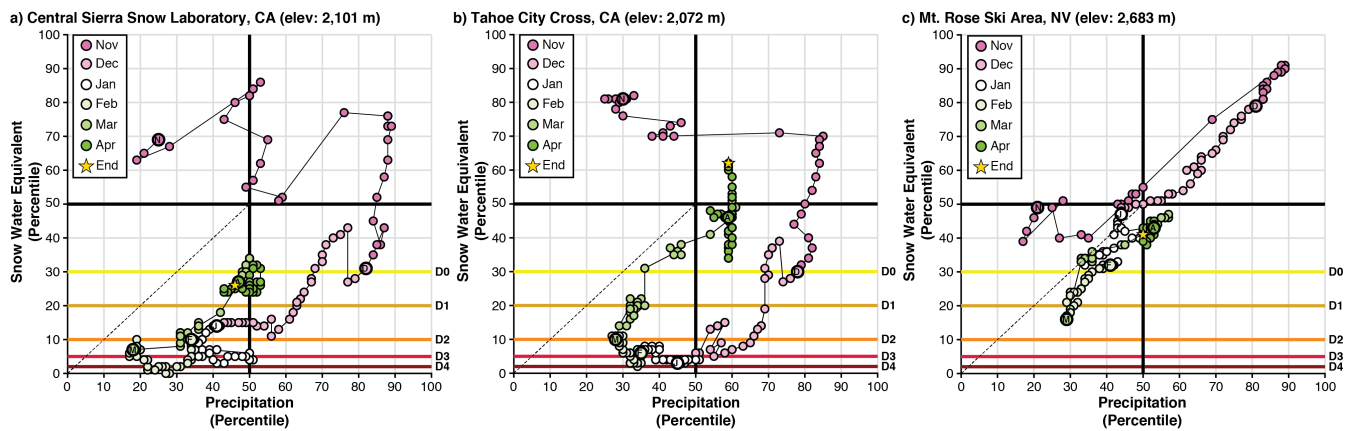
a) Central Sierra Snow Laboratory, CA (elev: 2,101 m)

Snow Water Equivalent (Percentile)

100 90 80 70 60 50 40 30 20 10 0

Nov
Dec
Jan
Feb
Mar
Apr
End

N
D
J
F
M
A

D0
D1
D2
D3
D4

0 10 20 30 40 50 60 70 80 90 100

Precipitation (Percentile)

b) Tahoe City Cross, CA (elev: 2,072 m)

100 90 80 70 60 50 40 30 20 10 0

Nov
Dec
Jan
Feb
Mar
Apr
End

N
D
J
F
M
A

D0
D1
D2
D3
D4

0 10 20 30 40 50 60 70 80 90 100

Precipitation (Percentile)

c) Mt. Rose Ski Area, NV (elev: 2,683 m)

Snow Water Equivalent (Percentile)

100 90 80 70 60 50 40 30 20 10 0

Nov
Dec
Jan
Feb
Mar
Apr
End

N
D
J
F
M
A

D0
D1
D2
D3
D4

0 10 20 30 40 50 60 70 80 90 100

Precipitation (Percentile)